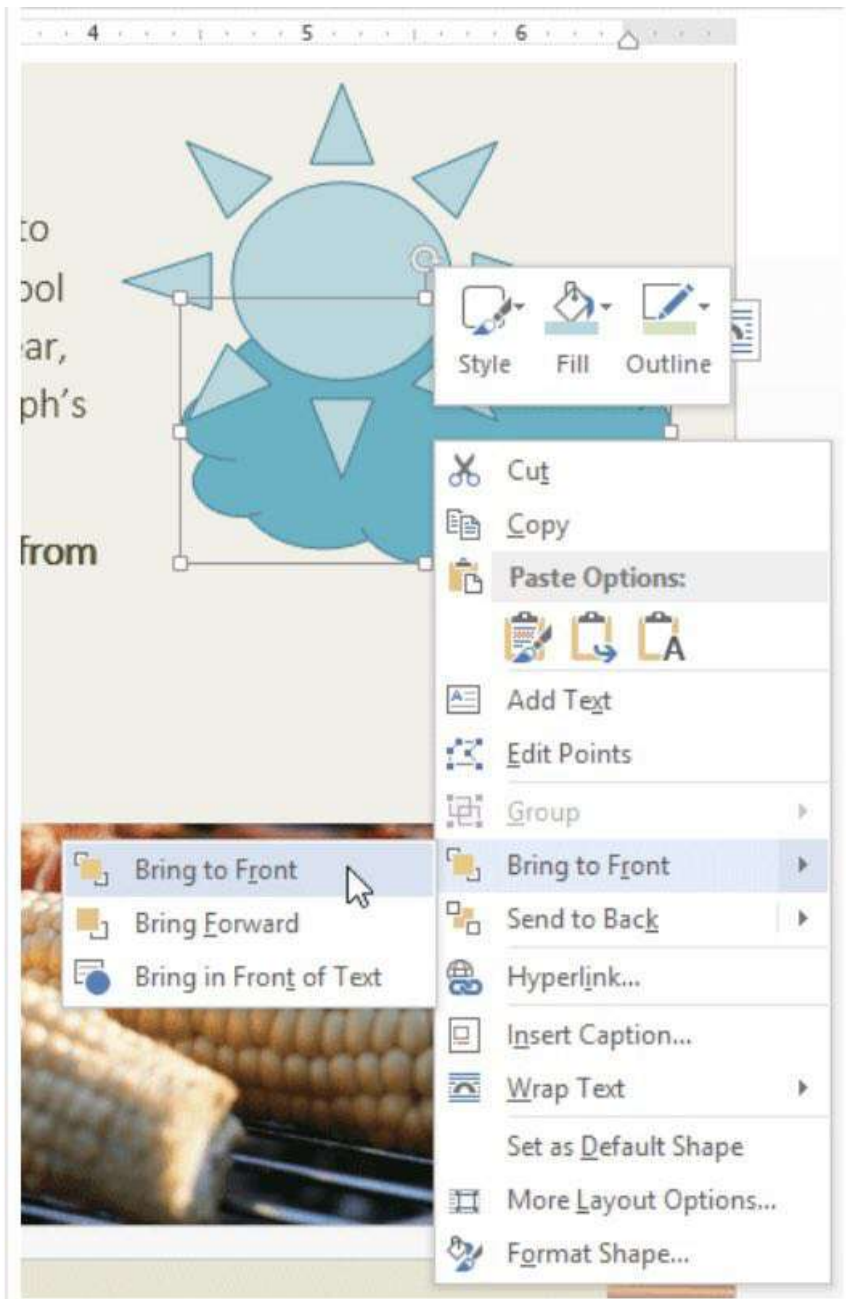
4 5 6

to
ool
ar,
ph's

from

Style Fill Outline

Cut
Copy
Paste Options:
Add Text
Edit Points
Group
Bring to Front
Send to Back
Hyperlink...
Insert Caption...
Wrap Text
Set as Default Shape
More Layout Options...
Format Shape...

Bring to Front
Bring Forward
Bring in Front of Text